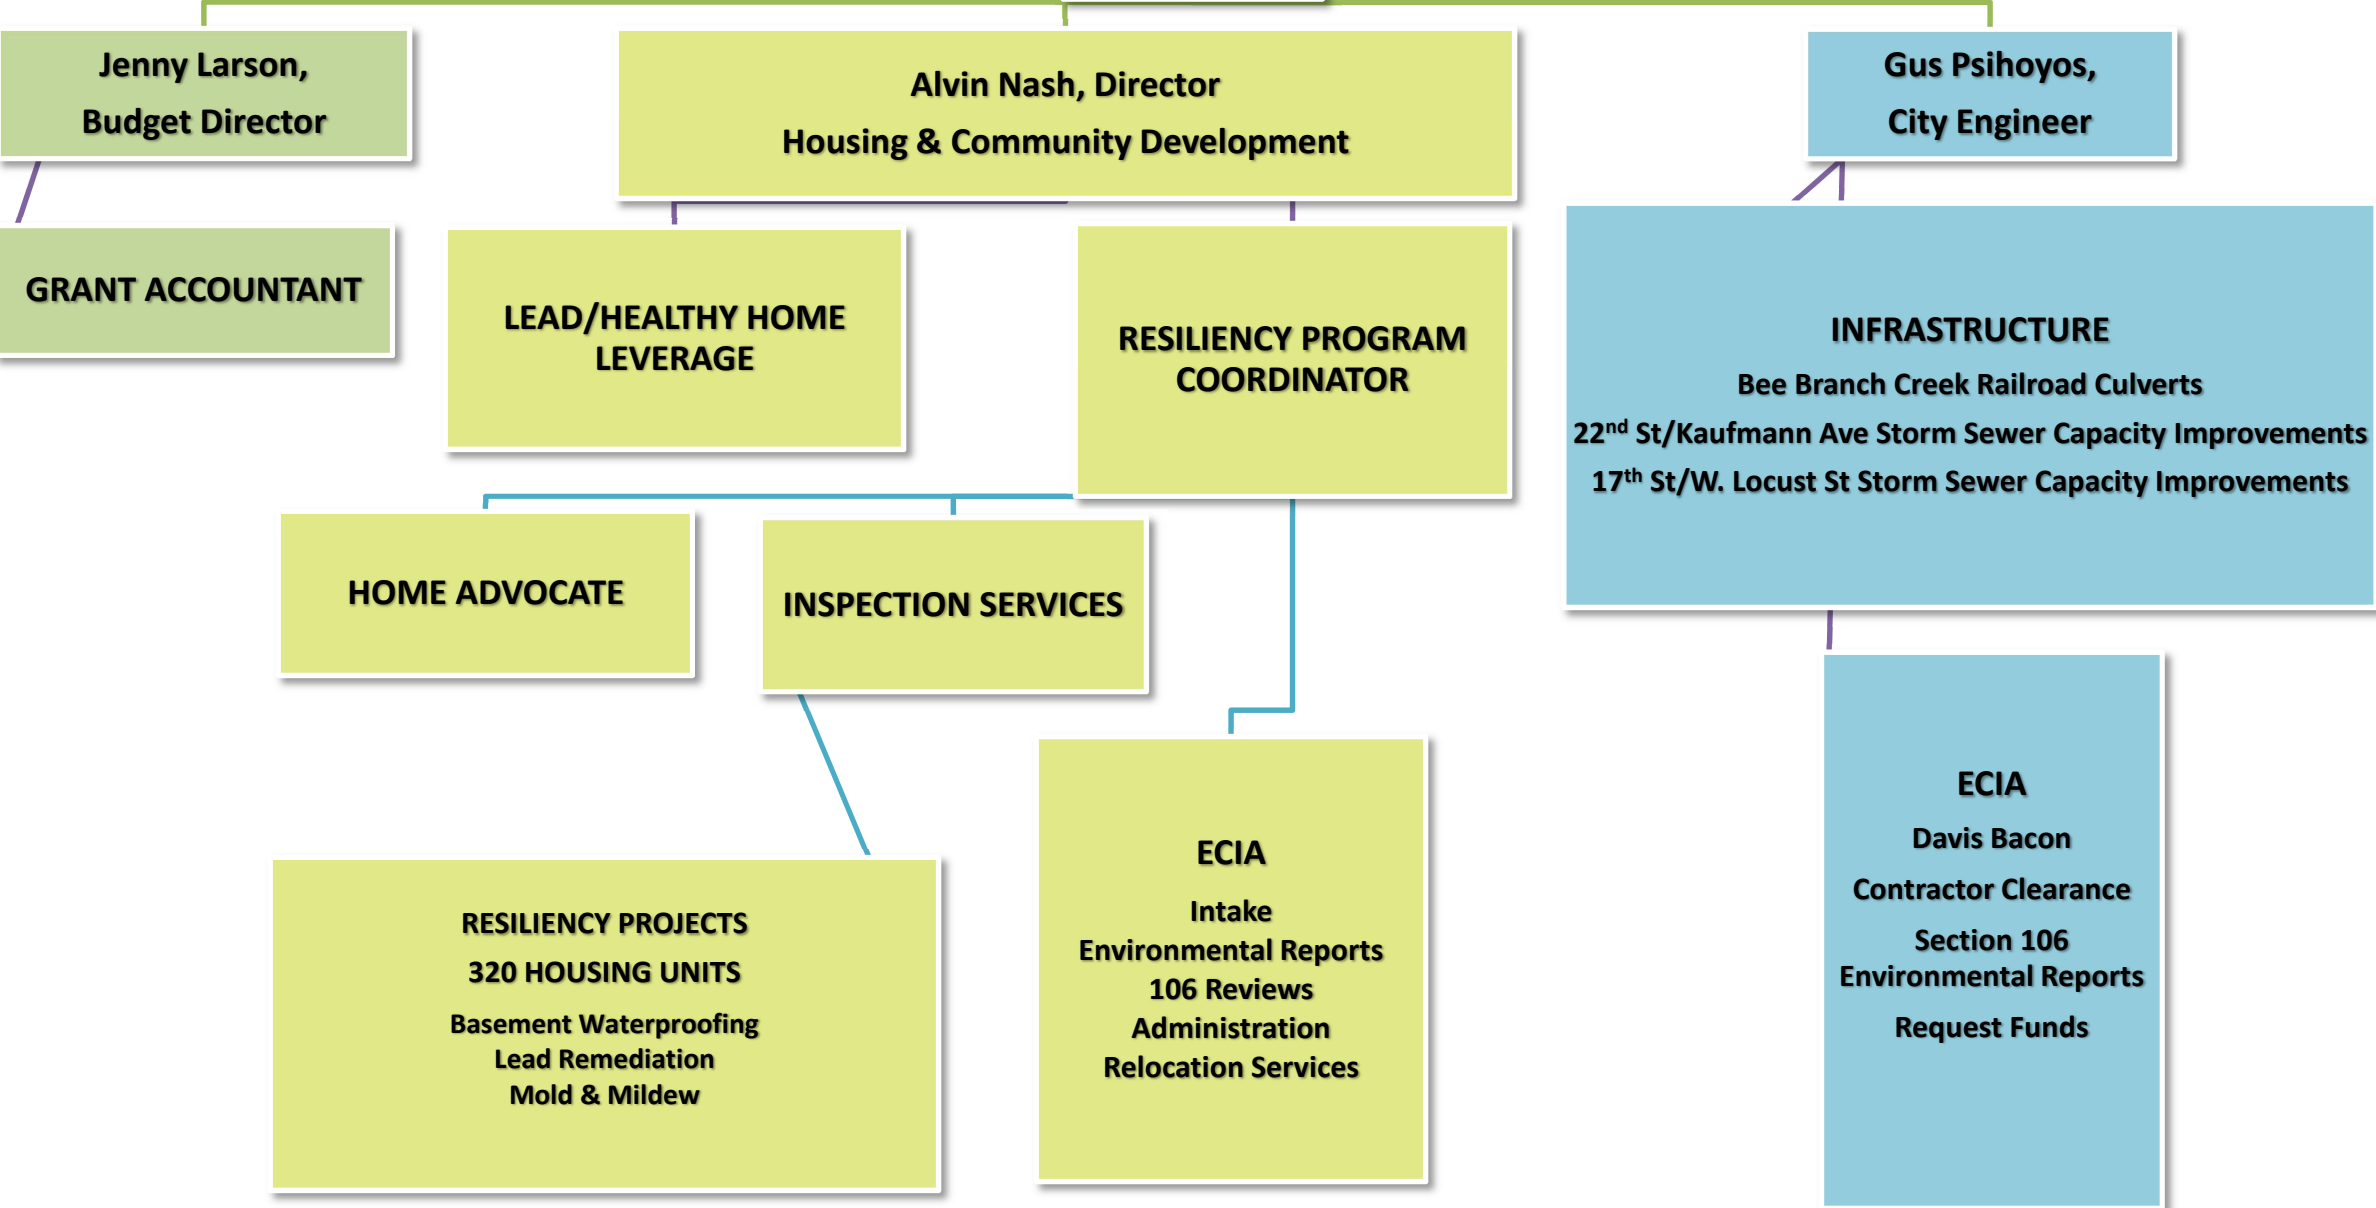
Jenny Larson,
Budget Director

Alvin Nash, Director
Housing & Community Development

Gus Psihoyos,
City Engineer

GRANT ACCOUNTANT

LEAD/HEALTHY HOME LEVERAGE

RESILIENCY PROGRAM COORDINATOR

INFRASTRUCTURE
Bee Branch Creek Railroad Culverts
22$^{nd}$ St/Kaufmann Ave Storm Sewer Capacity Improvements
17$^{th}$ St/W. Locust St Storm Sewer Capacity Improvements

HOME ADVOCATE

INSPECTION SERVICES

ECIA
Intake
Environmental Reports
106 Reviews
Administration
Relocation Services

ECIA
Davis Bacon
Contractor Clearance
Section 106
Environmental Reports
Request Funds

RESILIENCY PROJECTS
320 HOUSING UNITS
Basement Waterproofing
Lead Remediation
Mold & Mildew